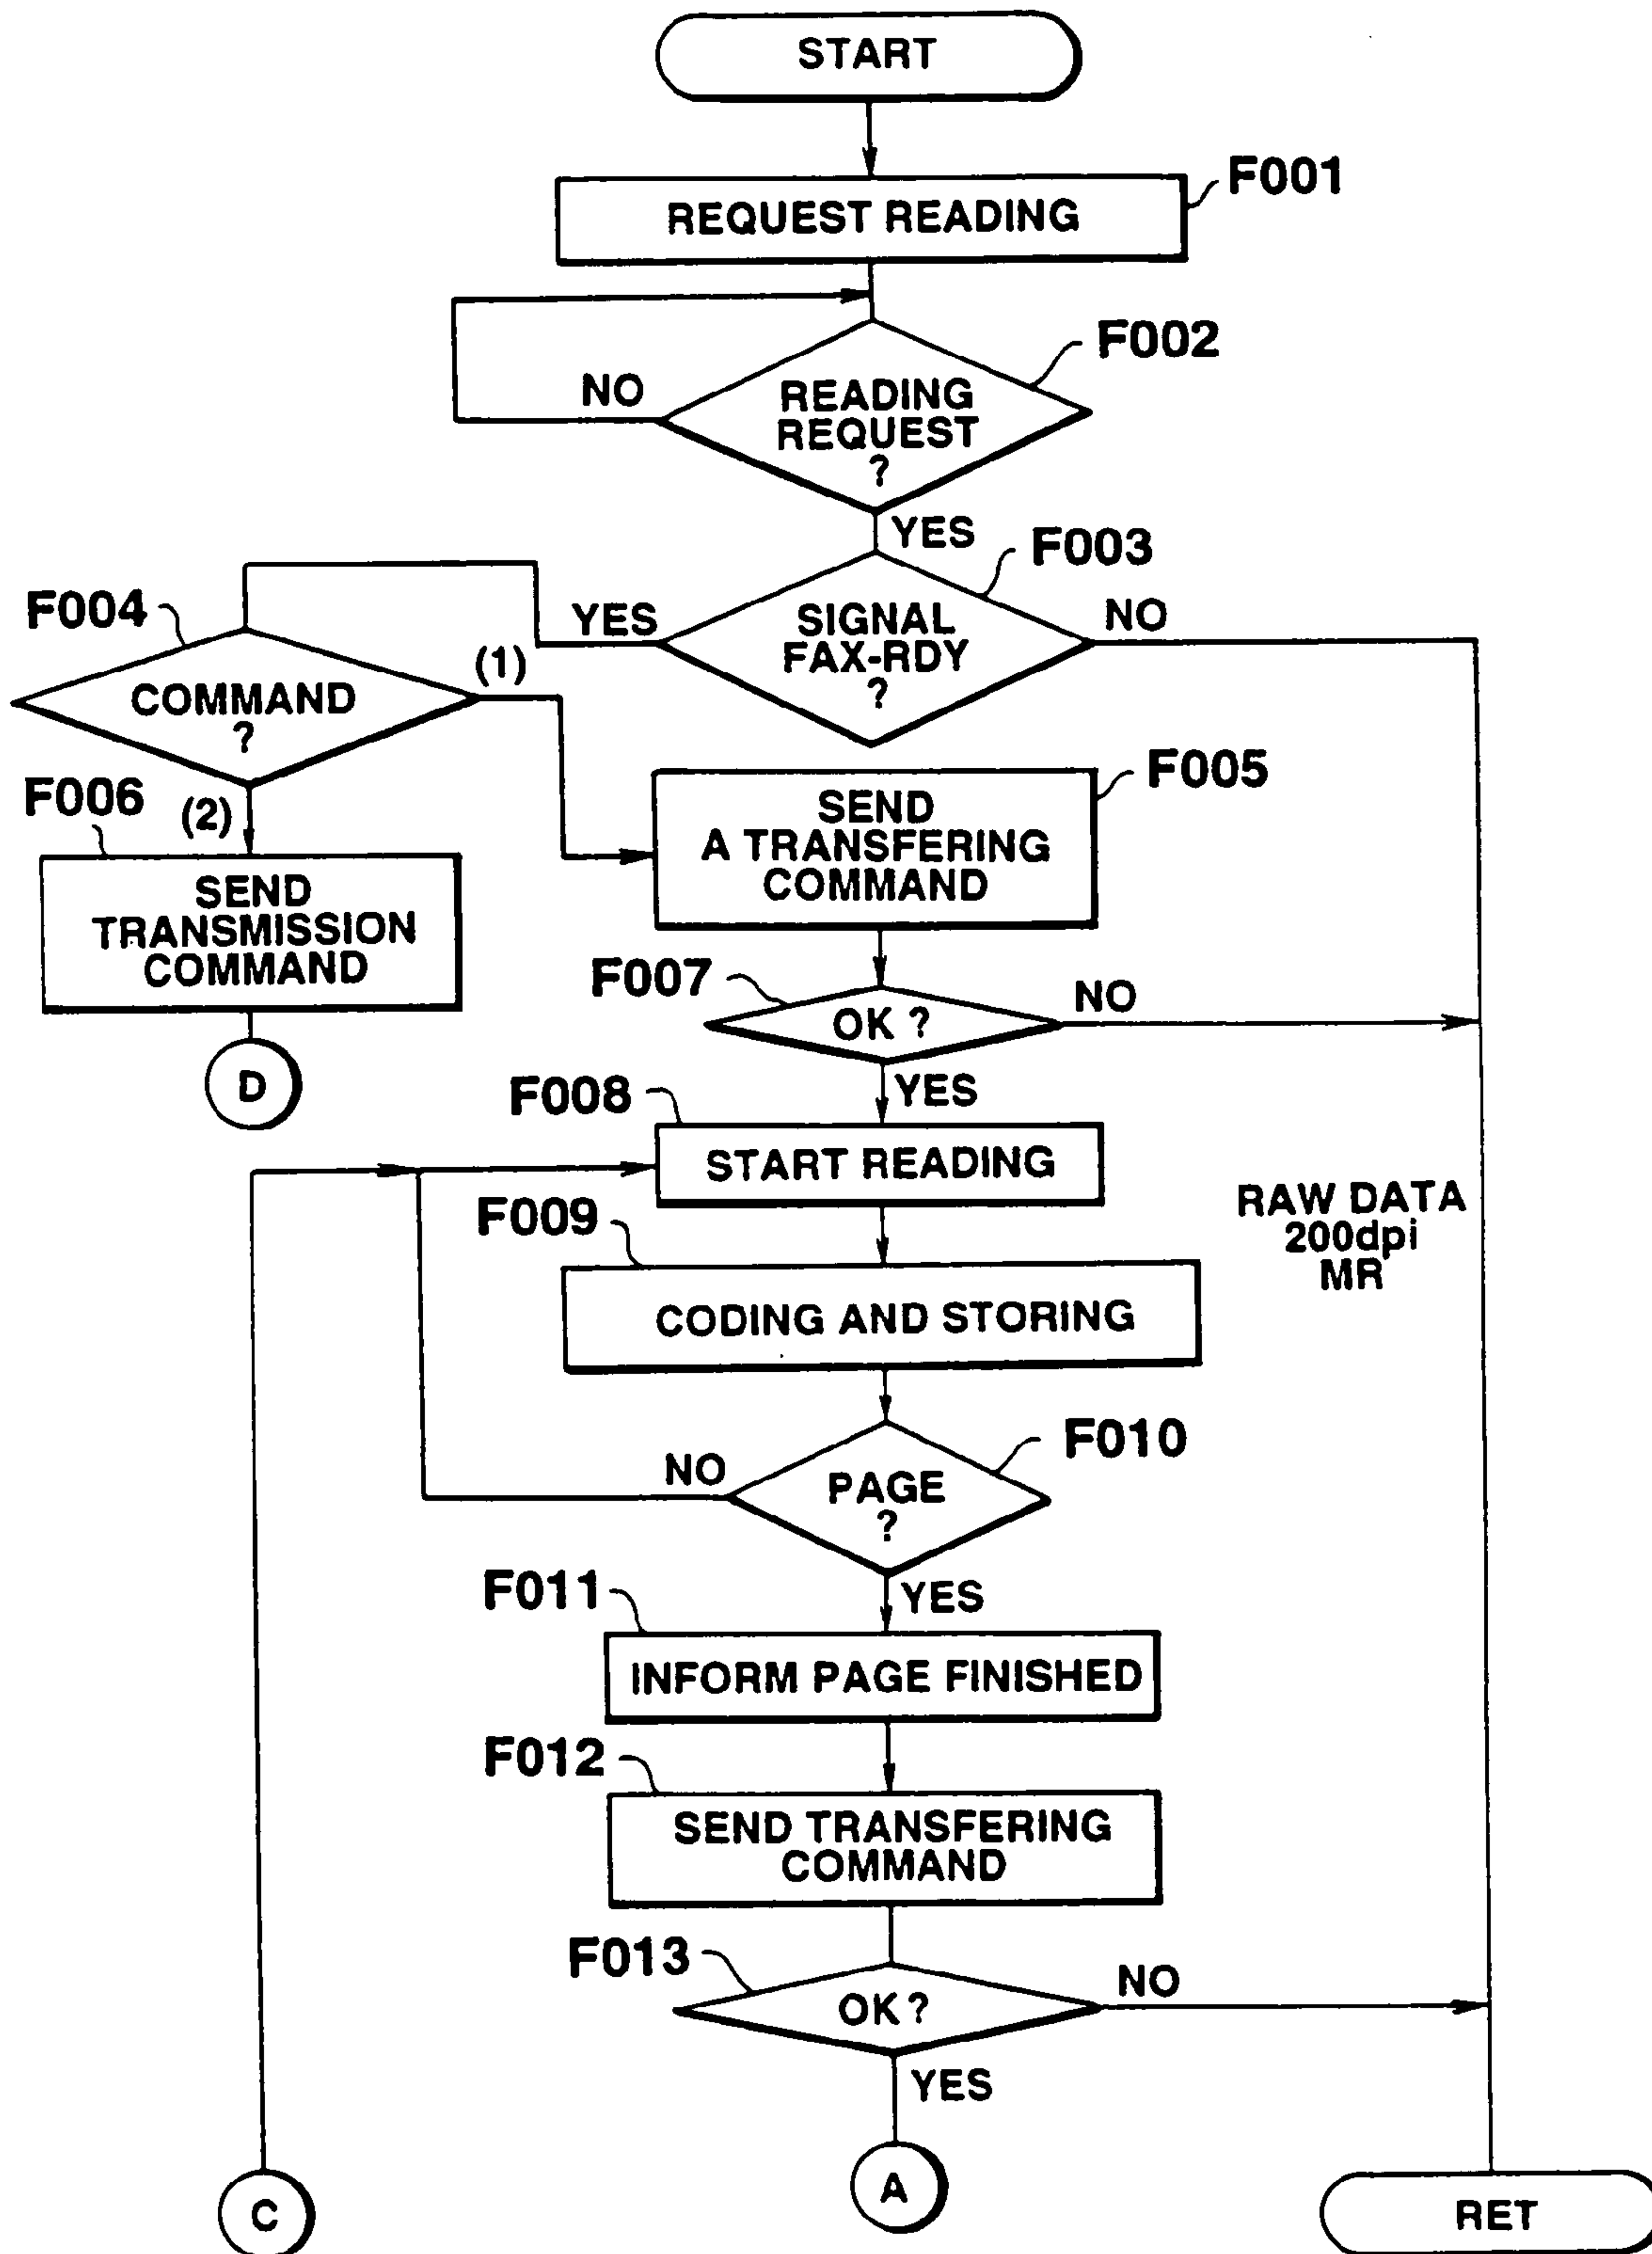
START

REQUEST READING F001

NO READING REQUEST ? F002

YES

F003 SIGNAL FAX-RDY ? YES NO

F004 COMMAND ? (1)

F006 (2)

SEND TRANSMISSION COMMAND

D

SEND A TRANSFERING COMMAND F005

F007 OK ? NO

YES

F008 START READING

F009 CODING AND STORING

RAW DATA 200dpi MR

NO PAGE ? F010

YES

F011 INFORM PAGE FINISHED

F012 SEND TRANSFERING COMMAND

F013 OK ? NO

YES

C

A

RET